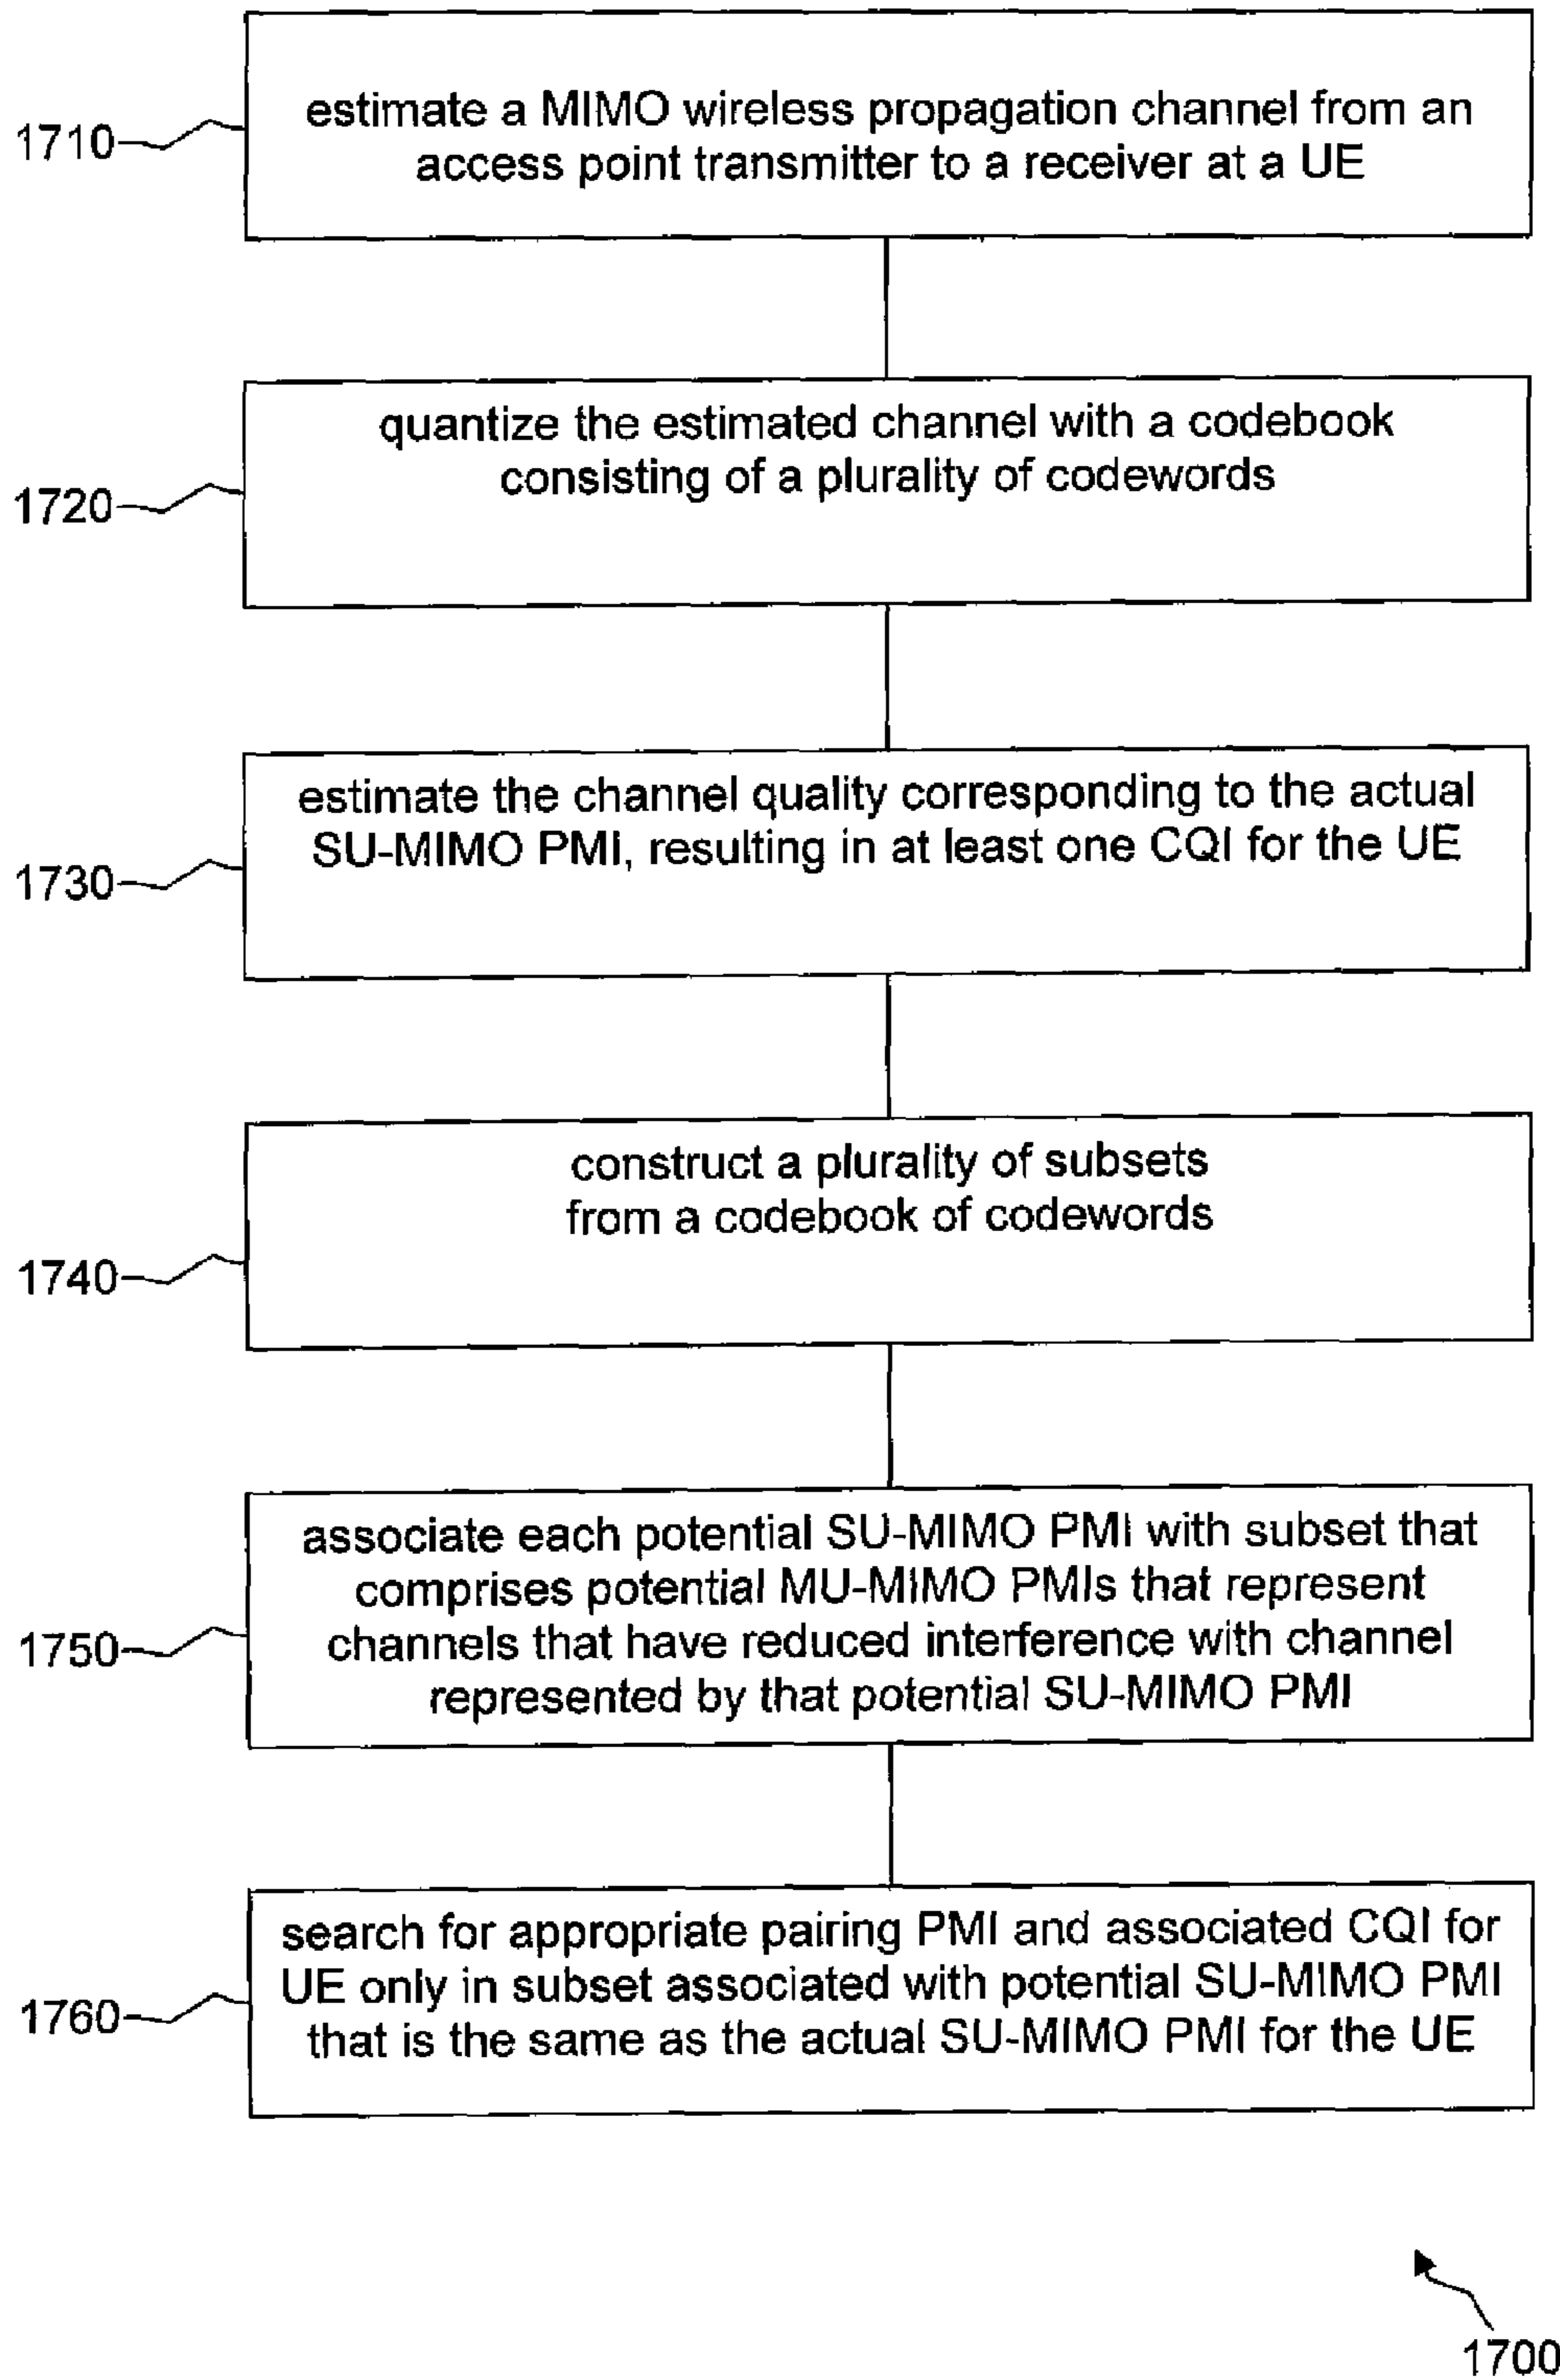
1710

estimate a MIMO wireless propagation channel from an access point transmitter to a receiver at a UE

1720

quantize the estimated channel with a codebook consisting of a plurality of codewords

1730

estimate the channel quality corresponding to the actual SU-MIMO PMI, resulting in at least one CQI for the UE

1740

construct a plurality of subsets from a codebook of codewords

1750

associate each potential SU-MIMO PMI with subset that comprises potential MU-MIMO PMIs that represent channels that have reduced interference with channel represented by that potential SU-MIMO PMI

1760

search for appropriate pairing PMI and associated CQI for UE only in subset associated with potential SU-MIMO PMI that is the same as the actual SU-MIMO PMI for the UE

1700